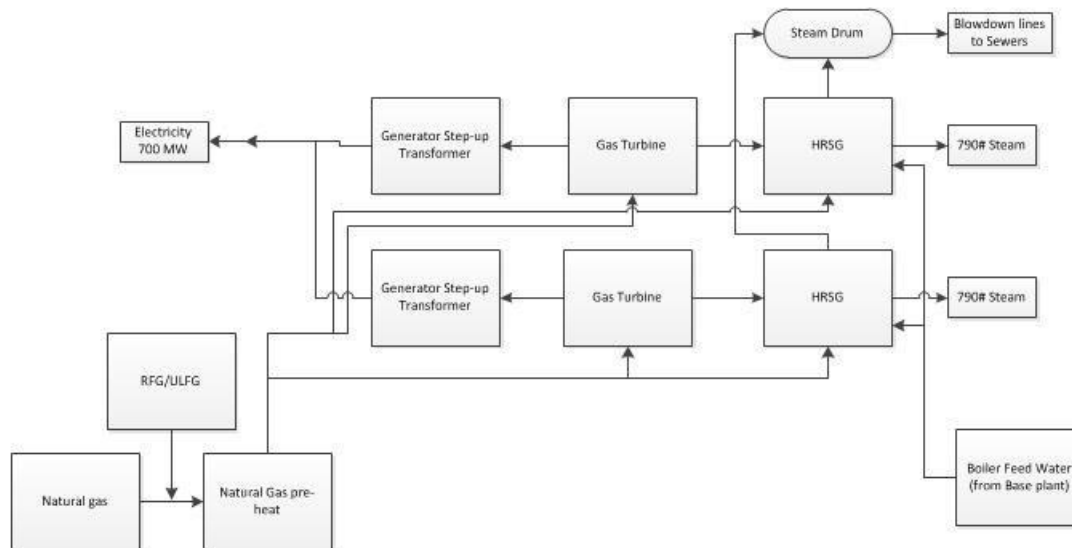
Steam Drum

Blowdown lines to Sewers

Electricity 700 MW

Generator Step-up Transformer

Gas Turbine

HRSG

790# Steam

Generator Step-up Transformer

Gas Turbine

HRSG

790# Steam

RFG/ULFG

Natural gas

Natural Gas pre-heat

Boiler Feed Water (from Base plant)